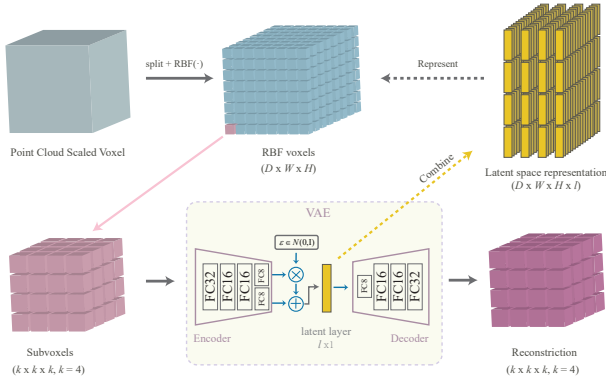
Point Cloud Scaled Voxel

split + RBF(·)

RBF voxels
($D$ x $W$ x $H$)

Represent

Latent space representation
($D$ x $W$ x $H$ x $l$)

Combine

VAE

$\varepsilon \in N(0,1)$

FC32 FC16 FC8 FC8

latent layer
$l$ x1

FC8 FC16 FC32

Encoder

Decoder

Subvoxels
($k$ x $k$ x $k$, $k$ = 4)

Reconstriction
($k$ x $k$ x $k$, $k$ = 4)